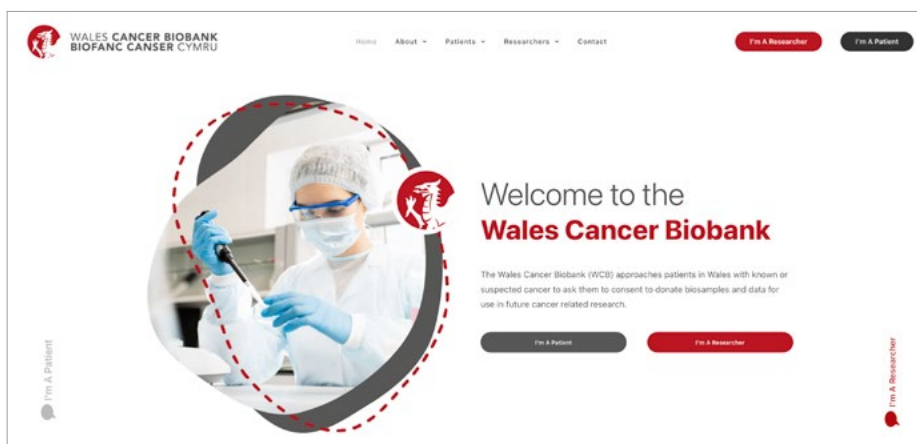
WALES CANCER BIOBANK
BIOFANC CANSER CYMRU

Home About Patients Researchers Contact

I'm A Researcher I'm A Patient

Welcome to the
Wales Cancer Biobank

The Wales Cancer Biobank (WCB) approaches patients in Wales with known or suspected cancer to ask them to consent to donate biosamples and data for use in future cancer related research.

I'm A Patient I'm A Researcher

I'm A Patient

I'm A Researcher